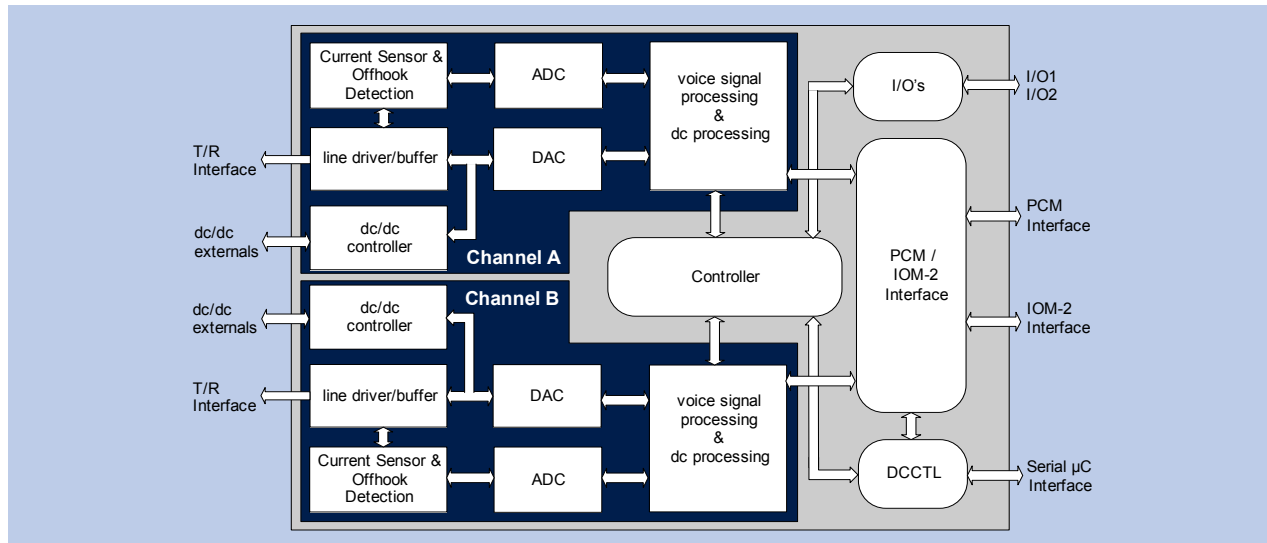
Current Sensor & Offhook Detection

ADC

voice signal processing & dc processing

I/O's

I/O1
I/O2

T/R Interface

line driver/buffer

DAC

dc/dc externals

dc/dc controller

Channel A

PCM Interface

Controller

PCM / IOM-2 Interface

Channel B

dc/dc externals

dc/dc controller

IOM-2 Interface

T/R Interface

line driver/buffer

DAC

voice signal processing & dc processing

Current Sensor & Offhook Detection

ADC

DCCTL

Serial µC Interface